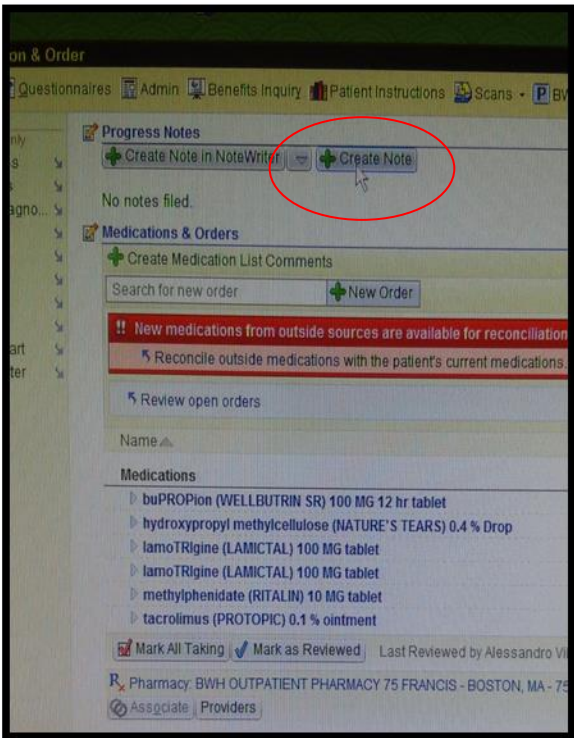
on & Order

Questionnaires Admin Benefits Inquiry Patient Instructions Scans BW

nly
s
agno...
art
ter

Progress Notes
Create Note in NoteWriter Create Note

No notes filed.

Medications & Orders
Create Medication List Comments

Search for new order New Order

!! New medications from outside sources are available for reconciliatio
Reconcile outside medications with the patient's current medications.

Review open orders

Name

Medications
buPROPion (WELLBUTRIN SR) 100 MG 12 hr tablet
hydroxypropyl methylcellulose (NATURE'S TEARS) 0.4 % Drop
lamoTRIgine (LAMICTAL) 100 MG tablet
lamoTRIgine (LAMICTAL) 100 MG tablet
methylphenidate (RITALIN) 10 MG tablet
tacrolimus (PROTOPIC) 0.1 % ointment

Mark All Taking Mark as Reviewed Last Reviewed by Alessandro Vi

Pharmacy: BWH OUTPATIENT PHARMACY 75 FRANCIS - BOSTON, MA - 75
Associate Providers